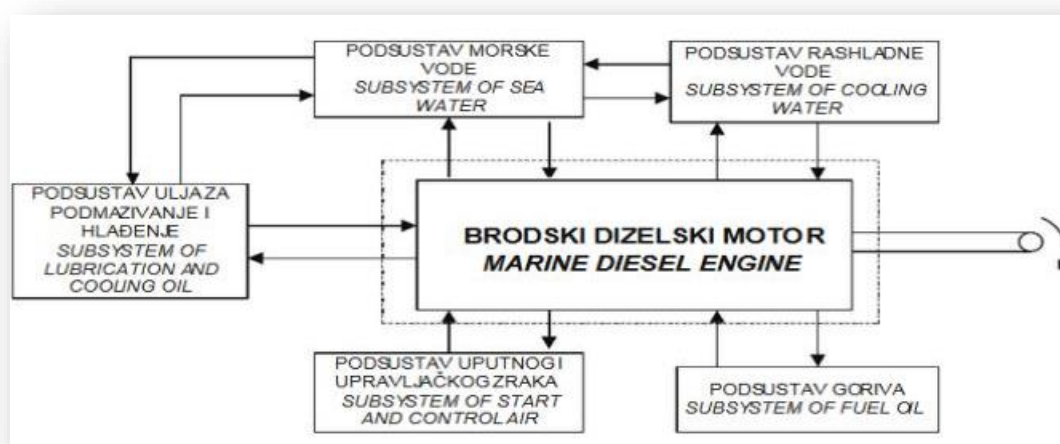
PODSUSTAV MORSKE VODE
SUBSYSTEM OF SEA WATER

PODSUSTAV RASHLADNE VODE
SUBSYSTEM OF COOLING WATER

PODSUSTAV ULJA ZA PODMAZIVANJE I HLAĐENJE
SUBSYSTEM OF LUBRICATION AND COOLING OIL

BRODSKI DIZELSKI MOTOR
MARINE DIESEL ENGINE

PODSUSTAV UPUTNOG I UPRAVLJAČKOG ZRAKA
SUBSYSTEM OF START AND CONTROL AIR

PODSUSTAV GORIVA
SUBSYSTEM OF FUEL OIL